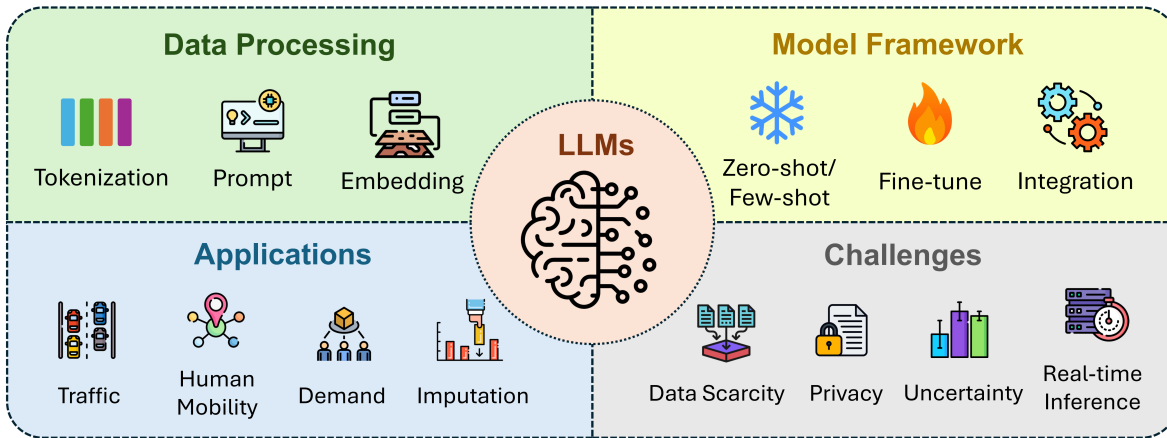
Data Processing

Tokenization

Prompt

Embedding

Model Framework

Zero-shot/ Few-shot

Fine-tune

Integration

LLMs

Applications

Traffic

Human Mobility

Demand

Imputation

Challenges

Data Scarcity

Privacy

Uncertainty

Real-time Inference